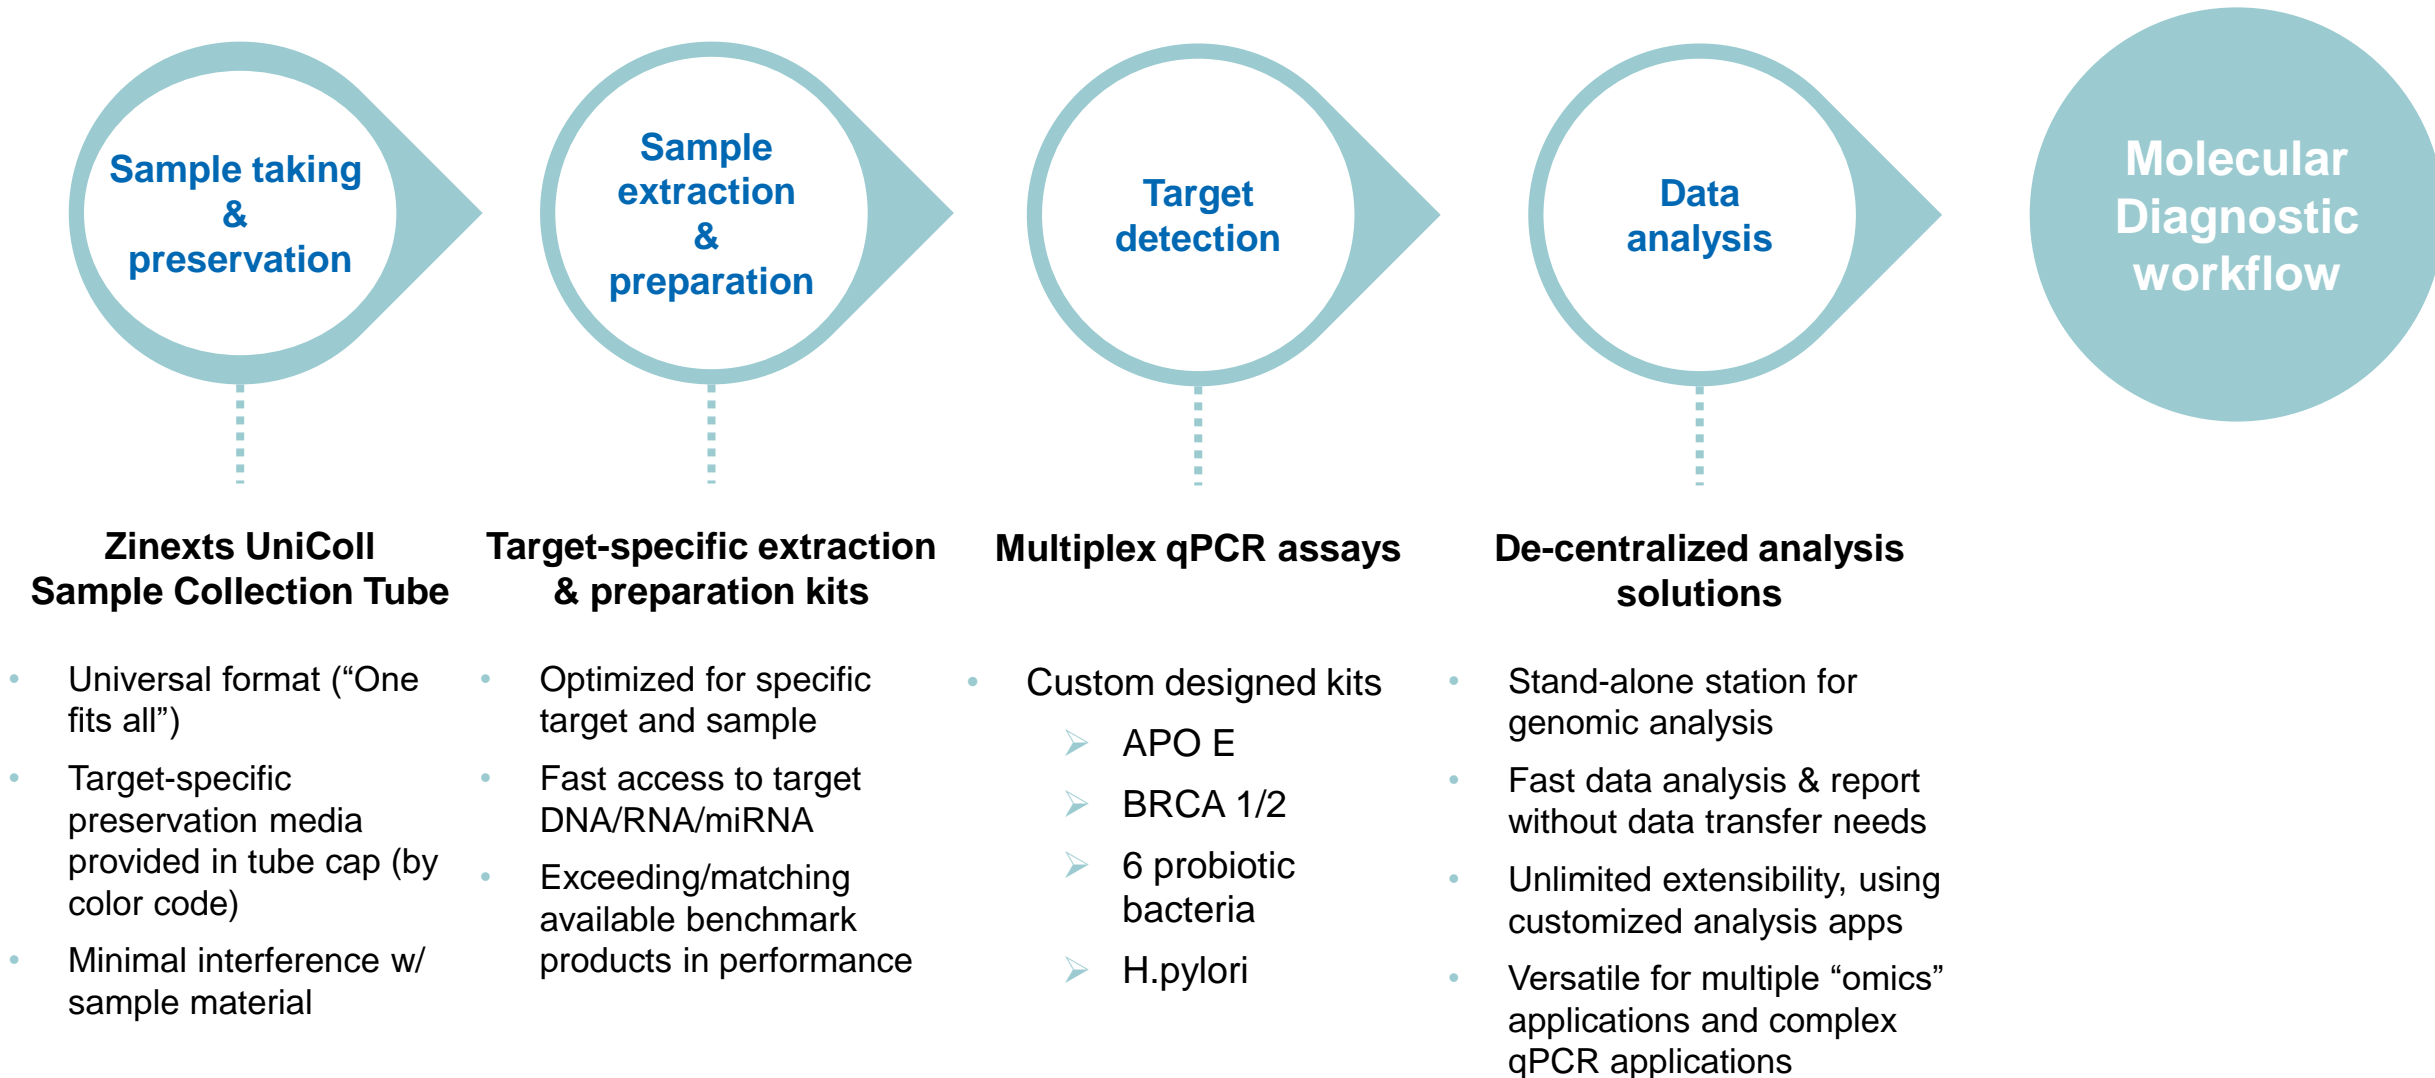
Sample taking & preservation

Sample extraction & preparation

Target detection

Data analysis

Molecular Diagnostic workflow

Zinexts UniColl Sample Collection Tube

- Universal format (“One fits all”)
- Target-specific preservation media provided in tube cap (by color code)
- Minimal interference w/ sample material

Target-specific extraction & preparation kits

- Optimized for specific target and sample
- Fast access to target DNA/RNA/miRNA
- Exceeding/matching available benchmark products in performance

Multiplex qPCR assays

- Custom designed kits
  - APO E
  - BRCA 1/2
  - 6 probiotic bacteria
  - H.pylori

De-centralized analysis solutions

- Stand-alone station for genomic analysis
- Fast data analysis & report without data transfer needs
- Unlimited extensibility, using customized analysis apps
- Versatile for multiple “omics” applications and complex qPCR applications